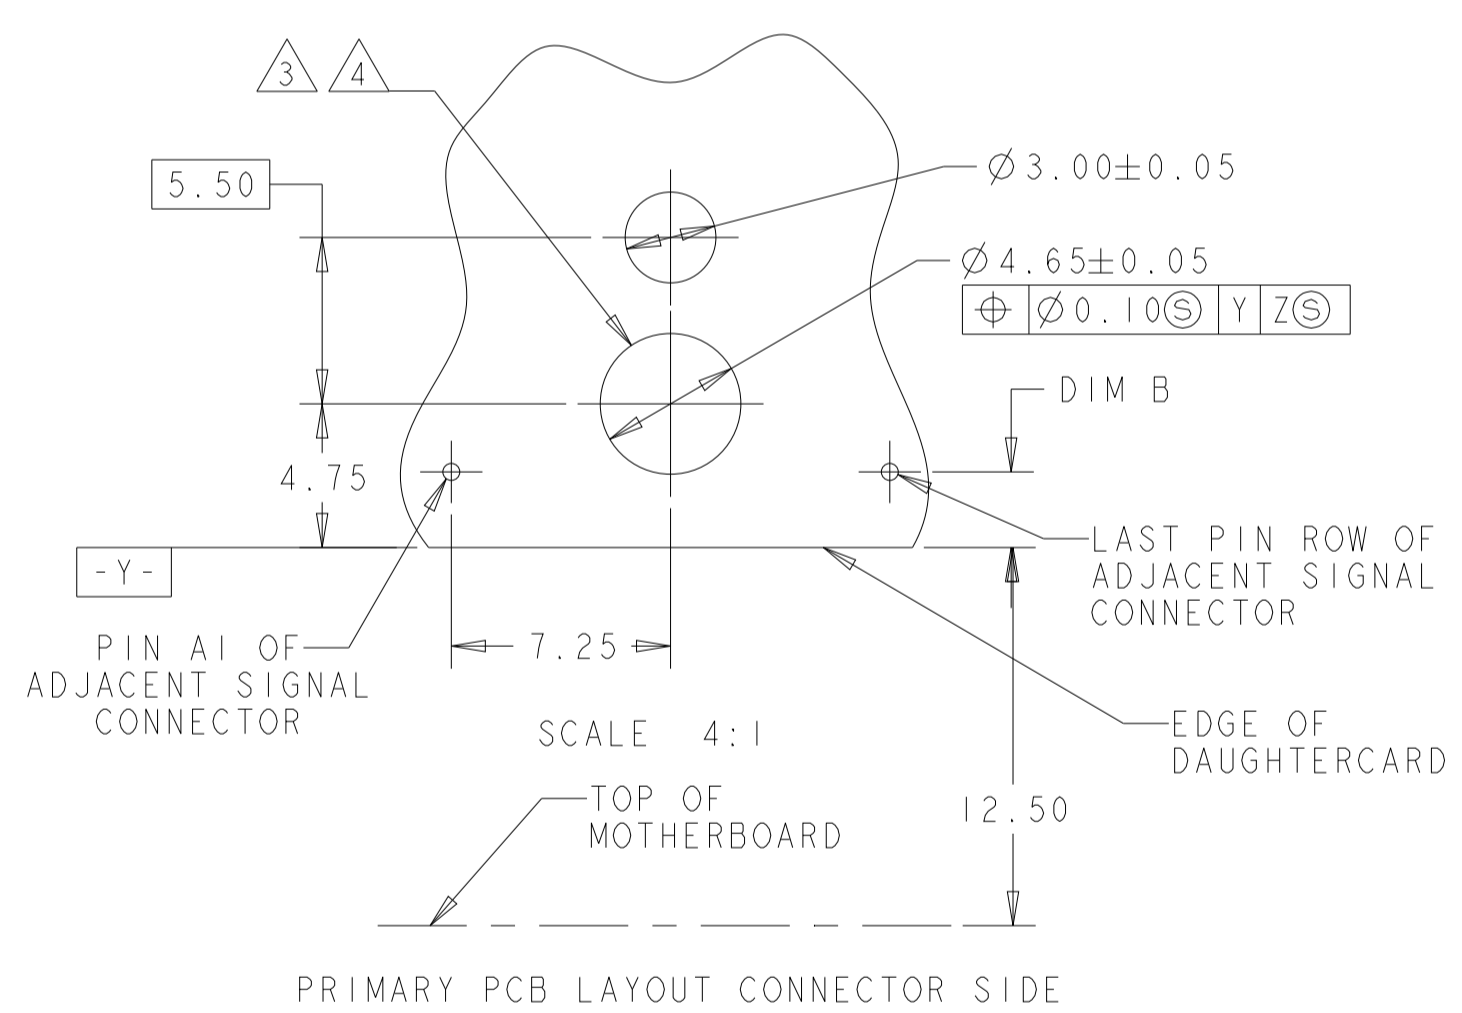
3 4

5.50

$\varnothing 3.00 \pm 0.05$

$\varnothing 4.65 \pm 0.05$

| $\oplus$ | $\varnothing 0.10$ Ⓢ | Y | Z Ⓢ |
|---|---|---|---|

DIM B

4.75

-Y-

LAST PIN ROW OF ADJACENT SIGNAL CONNECTOR

PIN A1 OF ADJACENT SIGNAL CONNECTOR

7.25

SCALE 4:1

EDGE OF DAUGHTERCARD

TOP OF MOTHERBOARD

12.50

PRIMARY PCB LAYOUT CONNECTOR SIDE